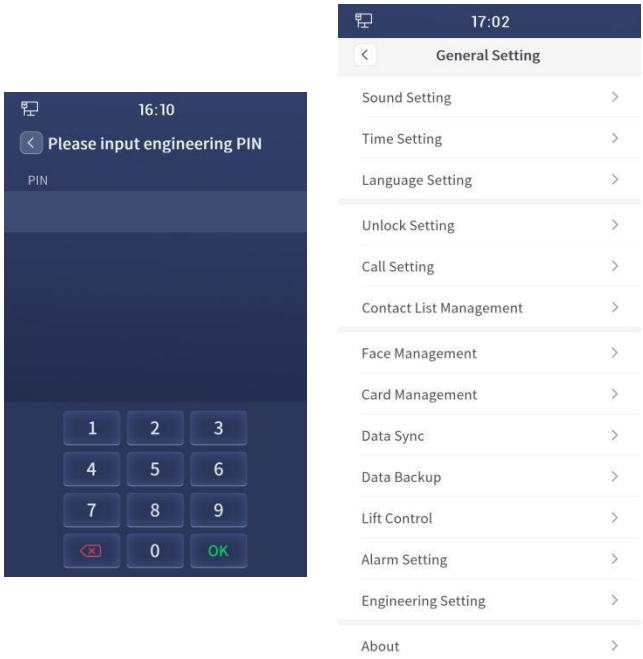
16:10

Please input engineering PIN

PIN

1 2 3
4 5 6
7 8 9
0 OK

17:02

General Setting

Sound Setting
Time Setting
Language Setting
Unlock Setting
Call Setting
Contact List Management
Face Management
Card Management
Data Sync
Data Backup
Lift Control
Alarm Setting
Engineering Setting
About